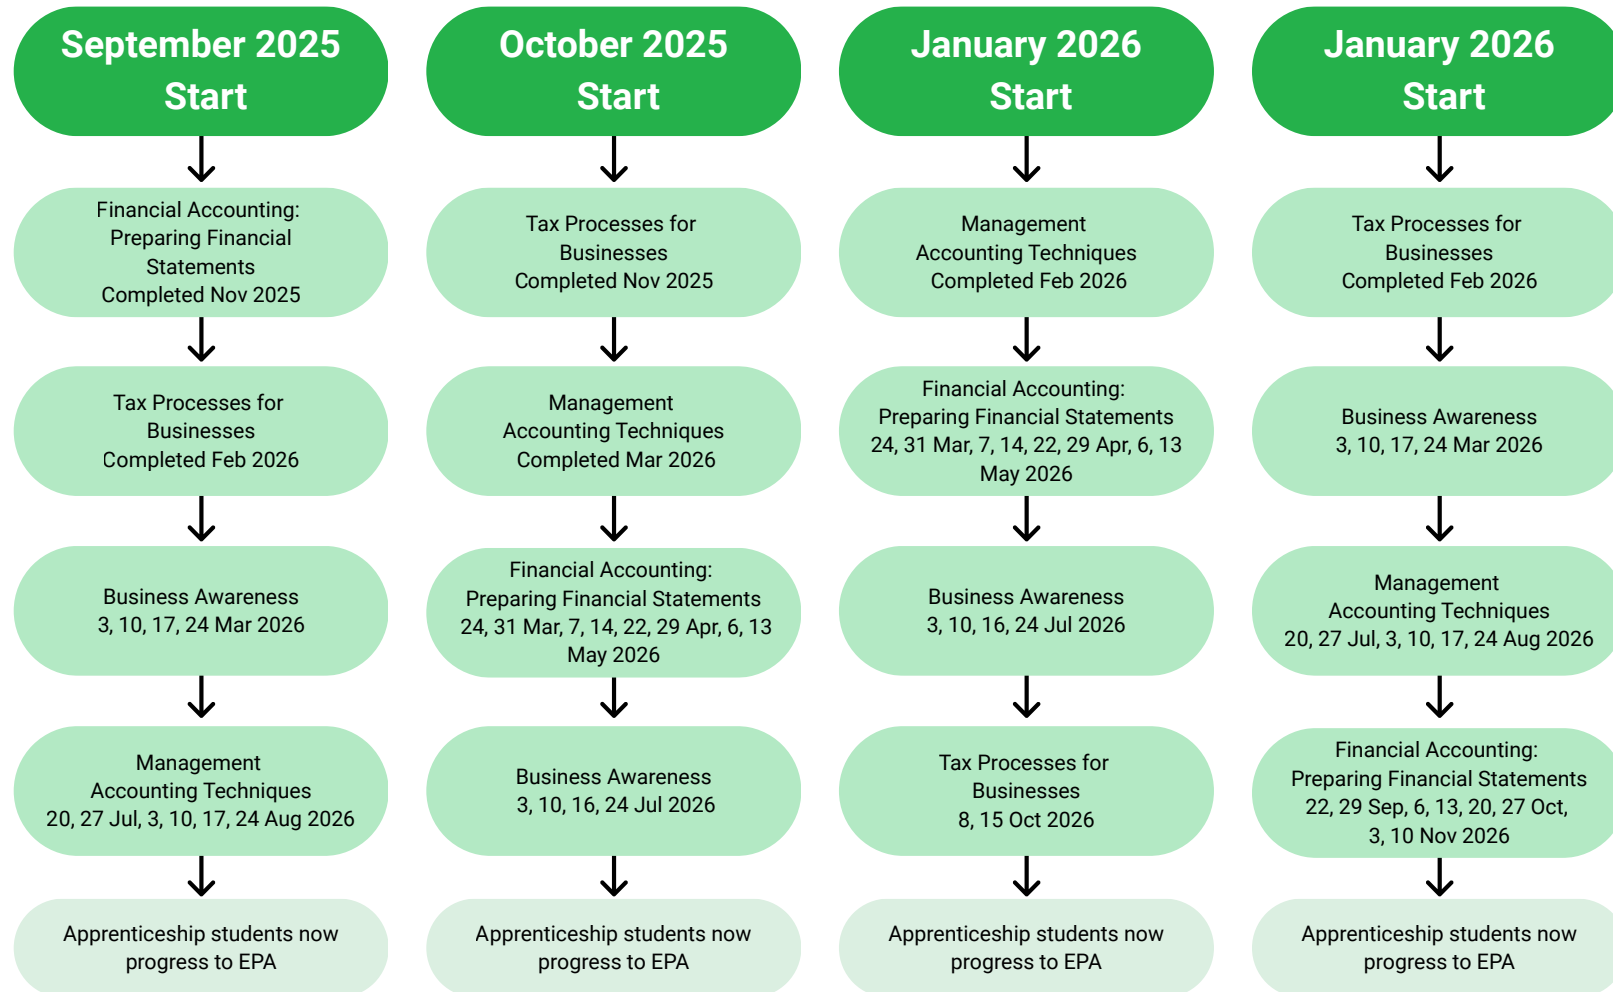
September 2025 Start

Financial Accounting: Preparing Financial Statements Completed Nov 2025

Tax Processes for Businesses Completed Feb 2026

Business Awareness 3, 10, 17, 24 Mar 2026

Management Accounting Techniques 20, 27 Jul, 3, 10, 17, 24 Aug 2026

Apprenticeship students now progress to EPA

October 2025 Start

Tax Processes for Businesses Completed Nov 2025

Management Accounting Techniques Completed Mar 2026

Financial Accounting: Preparing Financial Statements 24, 31 Mar, 7, 14, 22, 29 Apr, 6, 13 May 2026

Business Awareness 3, 10, 16, 24 Jul 2026

Apprenticeship students now progress to EPA

January 2026 Start

Management Accounting Techniques Completed Feb 2026

Financial Accounting: Preparing Financial Statements 24, 31 Mar, 7, 14, 22, 29 Apr, 6, 13 May 2026

Business Awareness 3, 10, 16, 24 Jul 2026

Tax Processes for Businesses 8, 15 Oct 2026

Apprenticeship students now progress to EPA

January 2026 Start

Tax Processes for Businesses Completed Feb 2026

Business Awareness 3, 10, 17, 24 Mar 2026

Management Accounting Techniques 20, 27 Jul, 3, 10, 17, 24 Aug 2026

Financial Accounting: Preparing Financial Statements 22, 29 Sep, 6, 13, 20, 27 Oct, 3, 10 Nov 2026

Apprenticeship students now progress to EPA